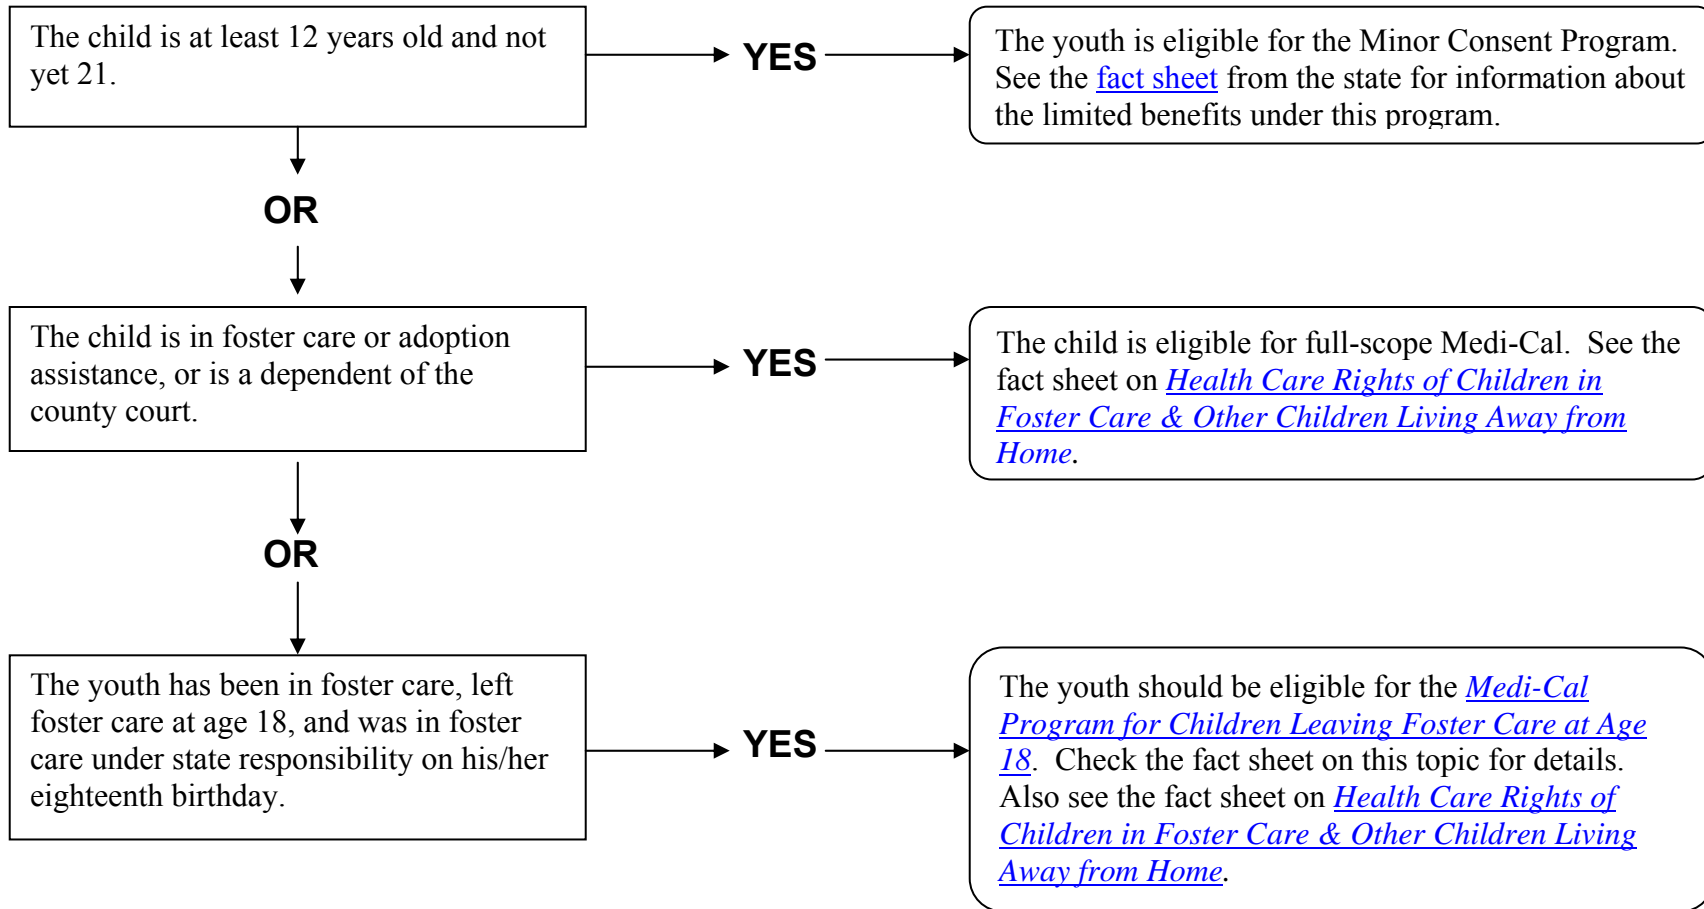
The child is at least 12 years old and not yet 21.

YES

The youth is eligible for the Minor Consent Program. See the fact sheet from the state for information about the limited benefits under this program.

OR

The child is in foster care or adoption assistance, or is a dependent of the county court.

YES

The child is eligible for full-scope Medi-Cal. See the fact sheet on Health Care Rights of Children in Foster Care & Other Children Living Away from Home.

OR

The youth has been in foster care, left foster care at age 18, and was in foster care under state responsibility on his/her eighteenth birthday.

YES

The youth should be eligible for the Medi-Cal Program for Children Leaving Foster Care at Age 18. Check the fact sheet on this topic for details. Also see the fact sheet on Health Care Rights of Children in Foster Care & Other Children Living Away from Home.